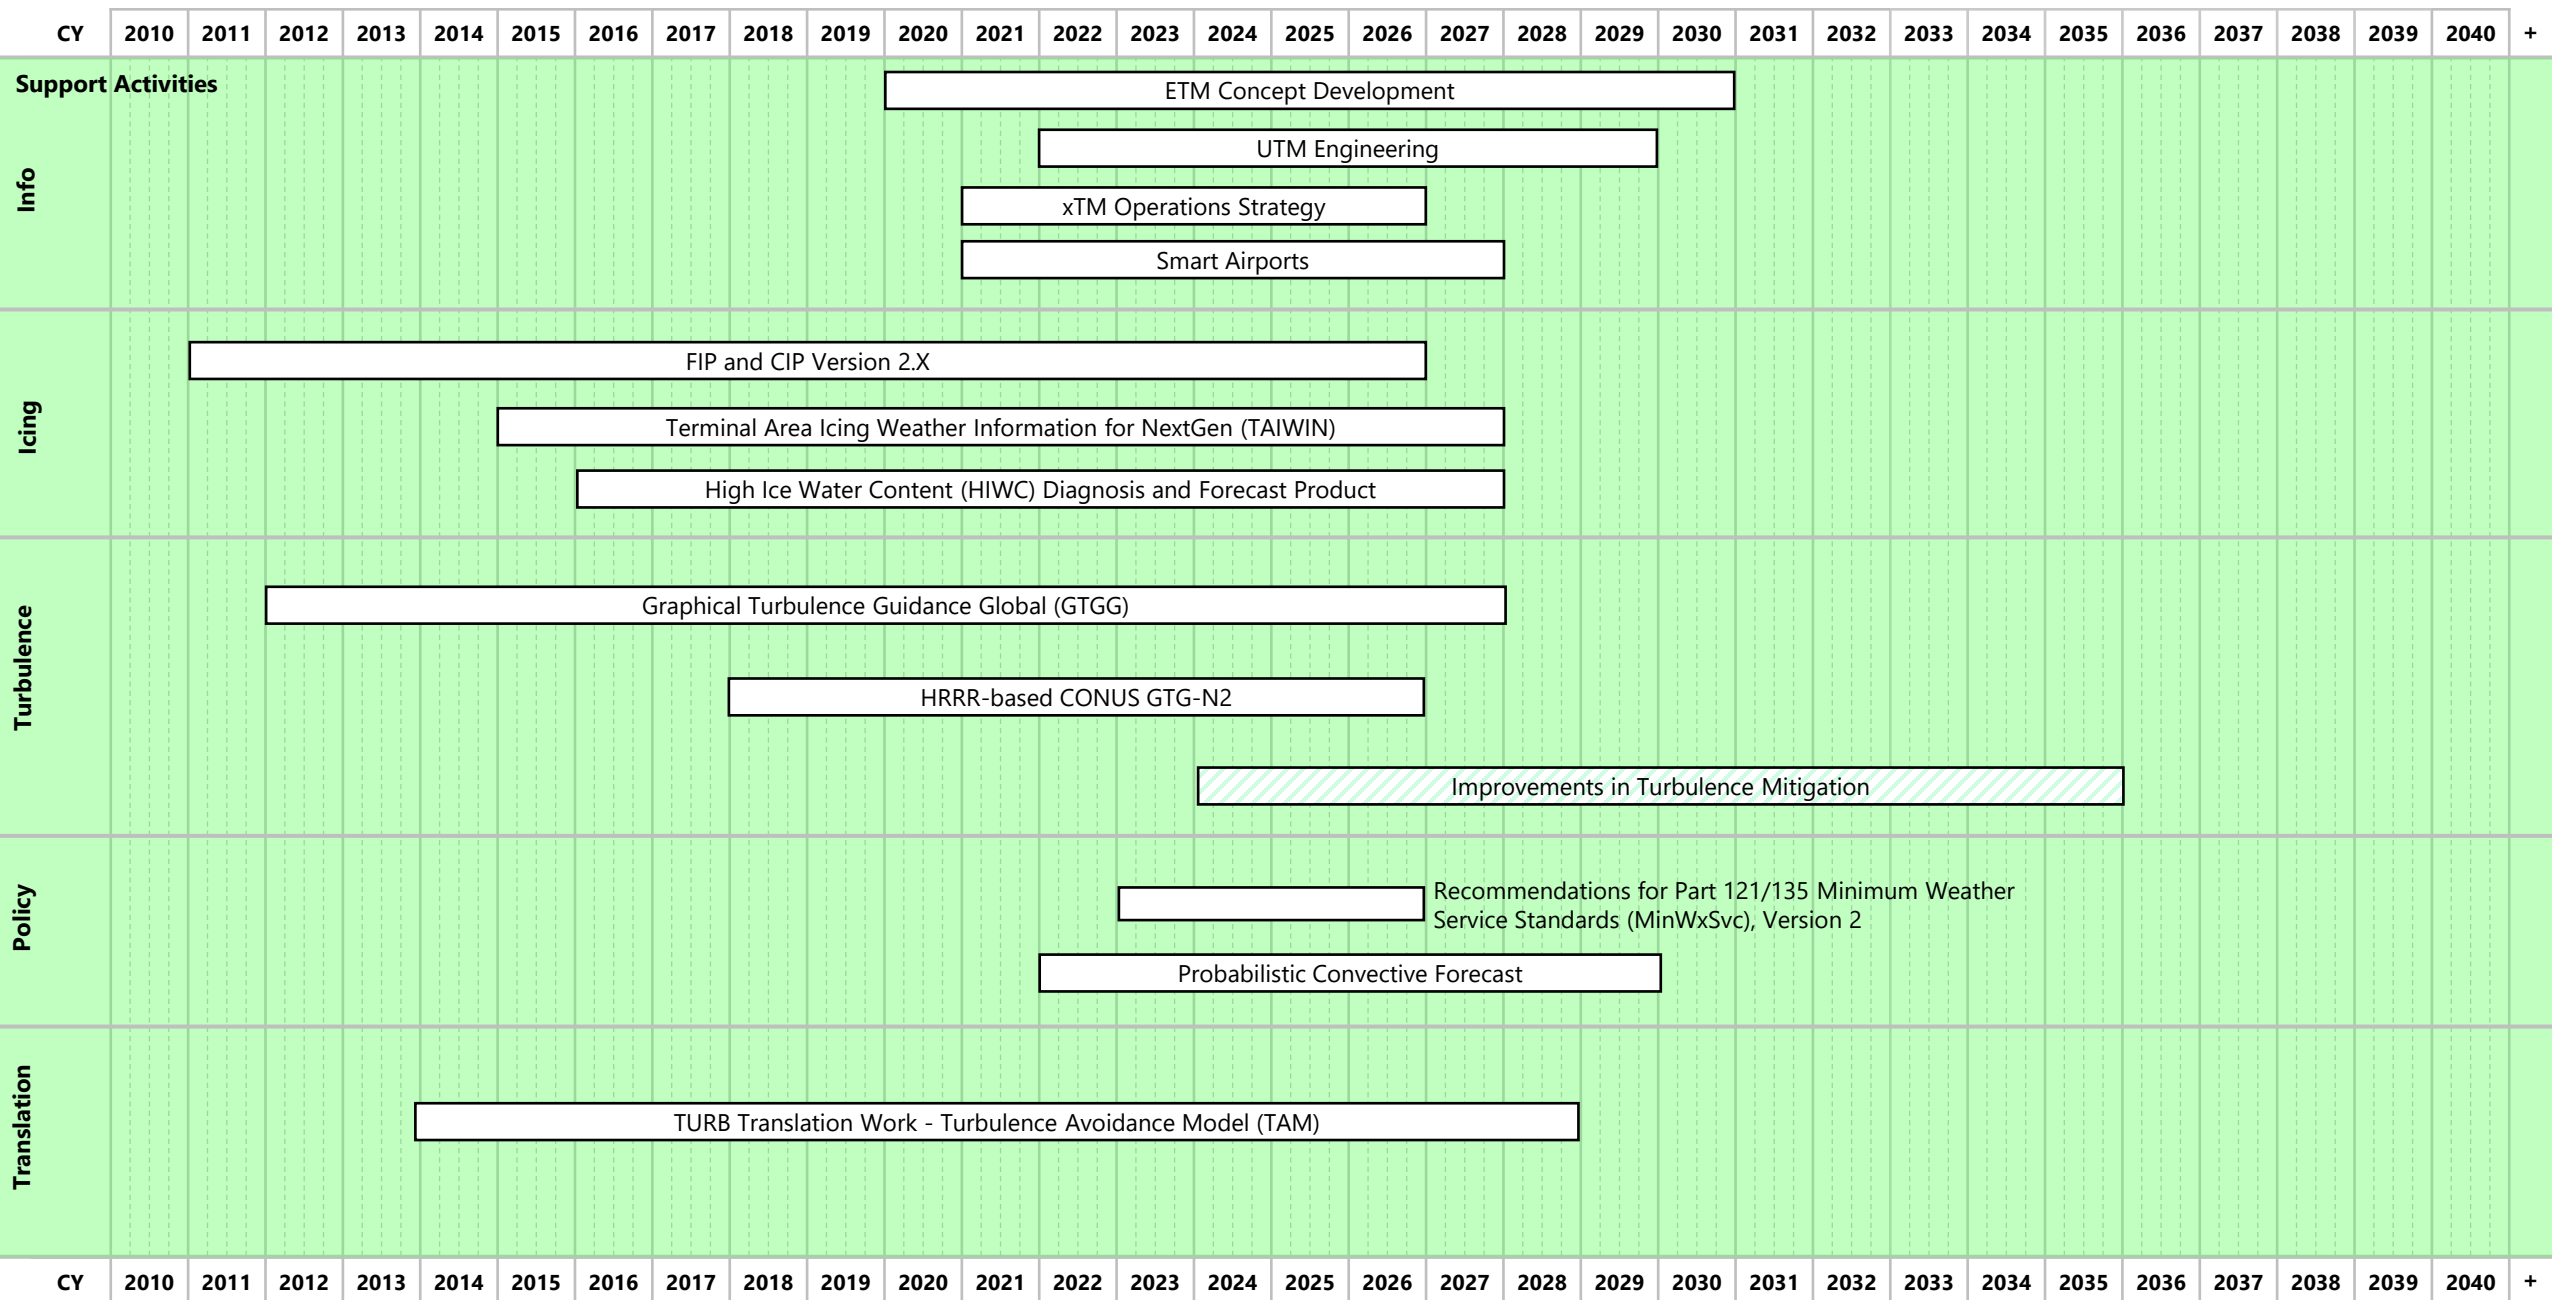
CY 2010 2011 2012 2013 2014 2015 2016 2017 2018 2019 2020 2021 2022 2023 2024 2025 2026 2027 2028 2029 2030 2031 2032 2033 2034 2035 2036 2037 2038 2039 2040 +

Support Activities

Info

ETM Concept Development

UTM Engineering

xTM Operations Strategy

Smart Airports

Icing

FIP and CIP Version 2.X

Terminal Area Icing Weather Information for NextGen (TAIWIN)

High Ice Water Content (HIWC) Diagnosis and Forecast Product

Turbulence

Graphical Turbulence Guidance Global (GTGG)

HRRR-based CONUS GTG-N2

Improvements in Turbulence Mitigation

Policy

Recommendations for Part 121/135 Minimum Weather Service Standards (MinWxSvc), Version 2

Probabilistic Convective Forecast

Translation

TURB Translation Work - Turbulence Avoidance Model (TAM)

CY 2010 2011 2012 2013 2014 2015 2016 2017 2018 2019 2020 2021 2022 2023 2024 2025 2026 2027 2028 2029 2030 2031 2032 2033 2034 2035 2036 2037 2038 2039 2040 +